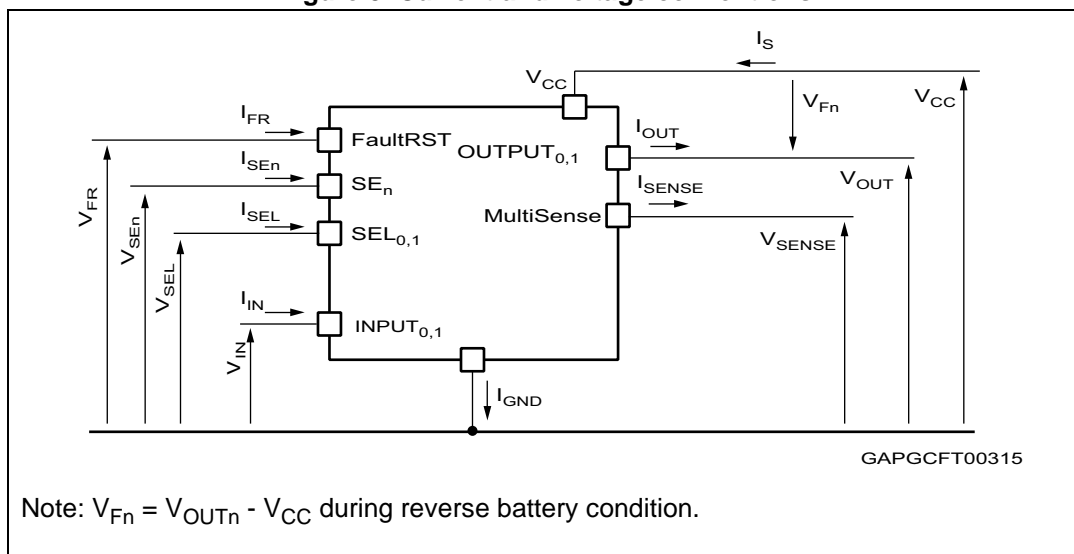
$I_S$

$V_{CC}$

$I_{FR}$

FaultRST

$V_{Fn}$

$V_{CC}$

$I_{OUT}$

OUTPUT$_{0,1}$

$I_{SEn}$

SE$_n$

$I_{SENSE}$

$V_{OUT}$

$V_{FR}$

MultiSense

$I_{SEL}$

SEL$_{0,1}$

$V_{SEn}$

$V_{SENSE}$

$V_{SEL}$

$I_{IN}$

INPUT$_{0,1}$

$V_{IN}$

$I_{GND}$

GAPGCFT00315

Note: $V_{Fn}$ = $V_{OUTn}$ - $V_{CC}$ during reverse battery condition.